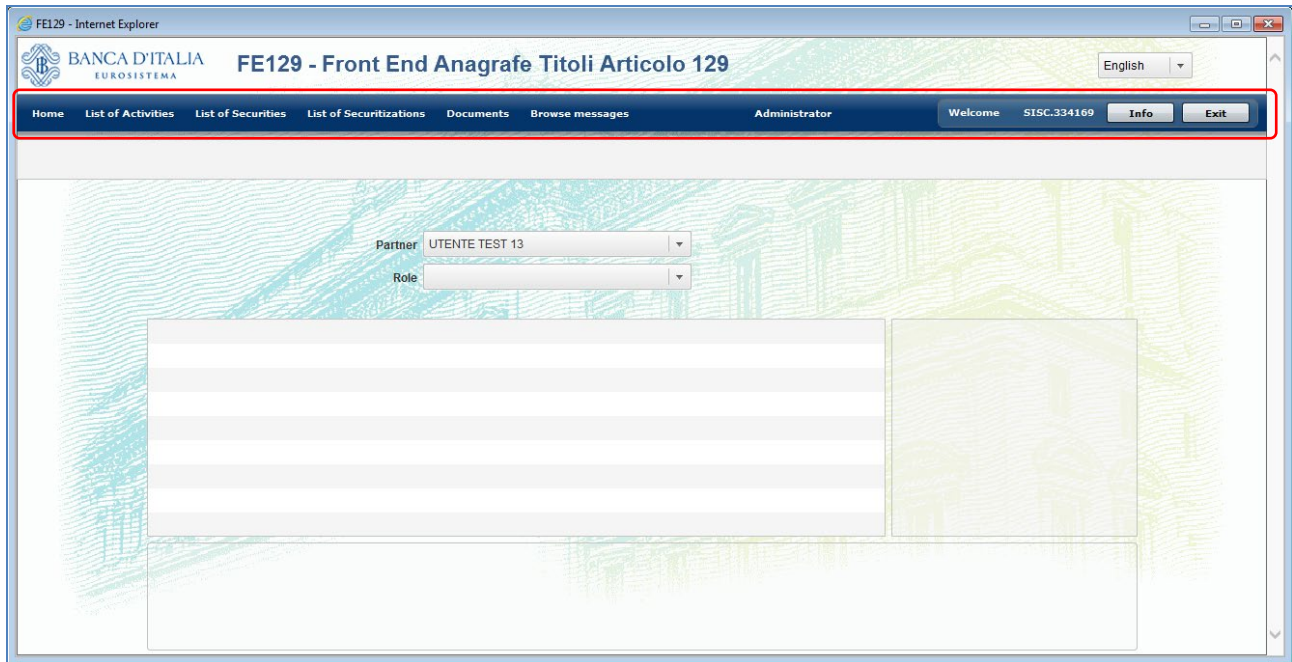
FE129 - Internet Explorer

BANCA D'ITALIA
EUROSISTEMA

FE129 - Front End Anagrafe Titoli Articolo 129

English

Home List of Activities List of Securities List of Securitizations Documents Browse messages Administrator Welcome SISC.334169 Info Exit

Partner UTENTE TEST 13

Role